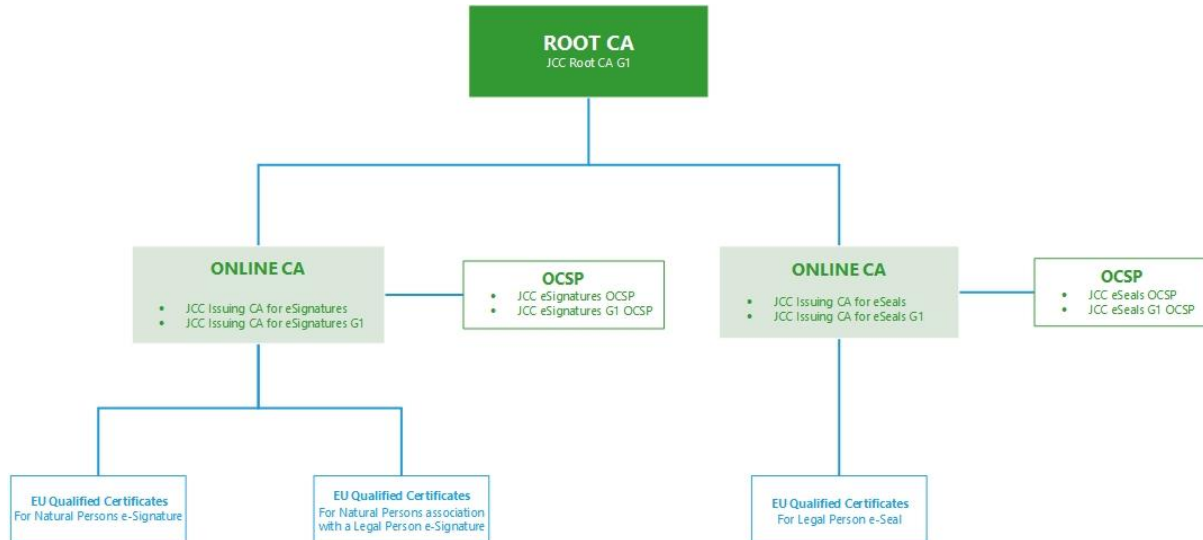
ROOT CA
JCC Root CA G1

ONLINE CA
- JCC Issuing CA for eSignatures
- JCC Issuing CA for eSignatures G1

OCSP
- JCC eSignatures OCSP
- JCC eSignatures G1 OCSP

ONLINE CA
- JCC Issuing CA for eSeals
- JCC Issuing CA for eSeals G1

OCSP
- JCC eSeals OCSP
- JCC eSeals G1 OCSP

EU Qualified Certificates
For Natural Persons e-Signature

EU Qualified Certificates
For Natural Persons association with a Legal Person e-Signature

EU Qualified Certificates
For Legal Person e-Seal